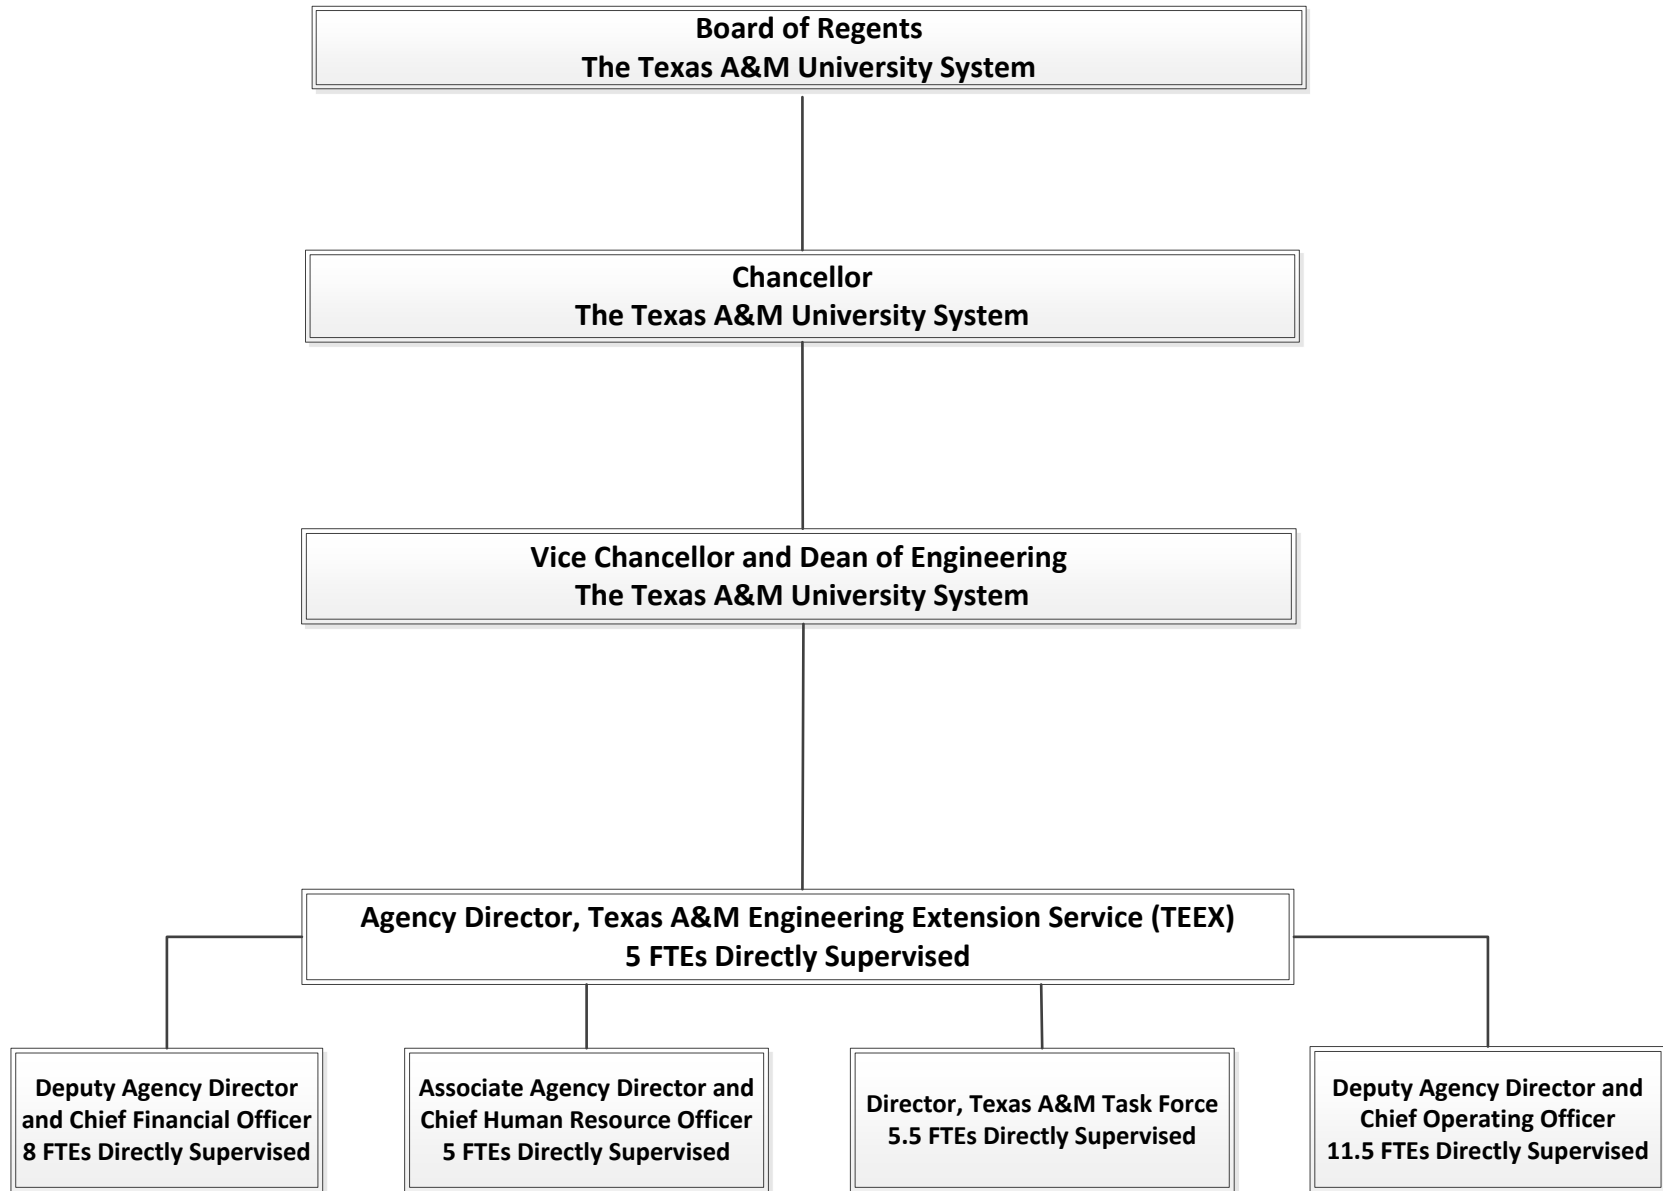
Board of Regents
The Texas A&M University System

Chancellor
The Texas A&M University System

Vice Chancellor and Dean of Engineering
The Texas A&M University System

Agency Director, Texas A&M Engineering Extension Service (TEEX)
5 FTEs Directly Supervised

Deputy Agency Director and Chief Financial Officer
8 FTEs Directly Supervised

Associate Agency Director and Chief Human Resource Officer
5 FTEs Directly Supervised

Director, Texas A&M Task Force
5.5 FTEs Directly Supervised

Deputy Agency Director and Chief Operating Officer
11.5 FTEs Directly Supervised